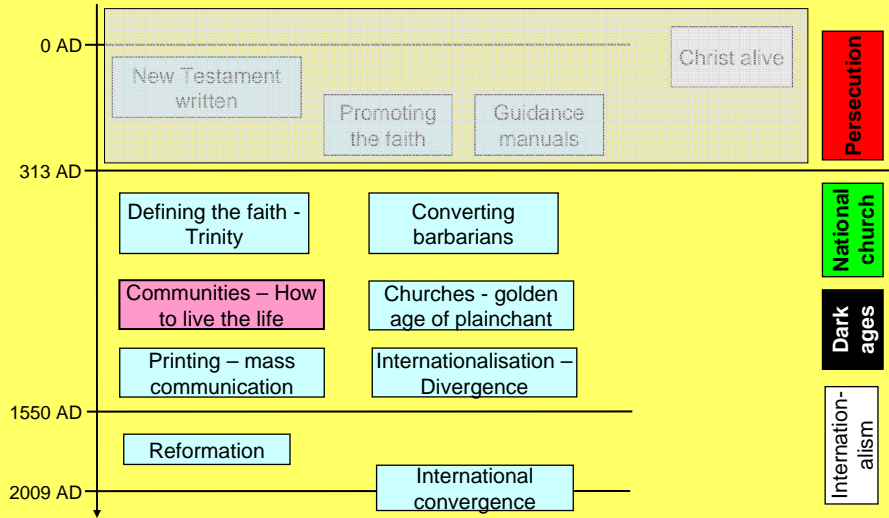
0 AD

New Testament written

Promoting the faith

Guidance manuals

Christ alive

Persecution

313 AD

Defining the faith - Trinity

Converting barbarians

National church

Communities – How to live the life

Churches - golden age of plainchant

Dark ages

Printing – mass communication

Internationalisation – Divergence

1550 AD

Reformation

Internation-alism

2009 AD

International convergence